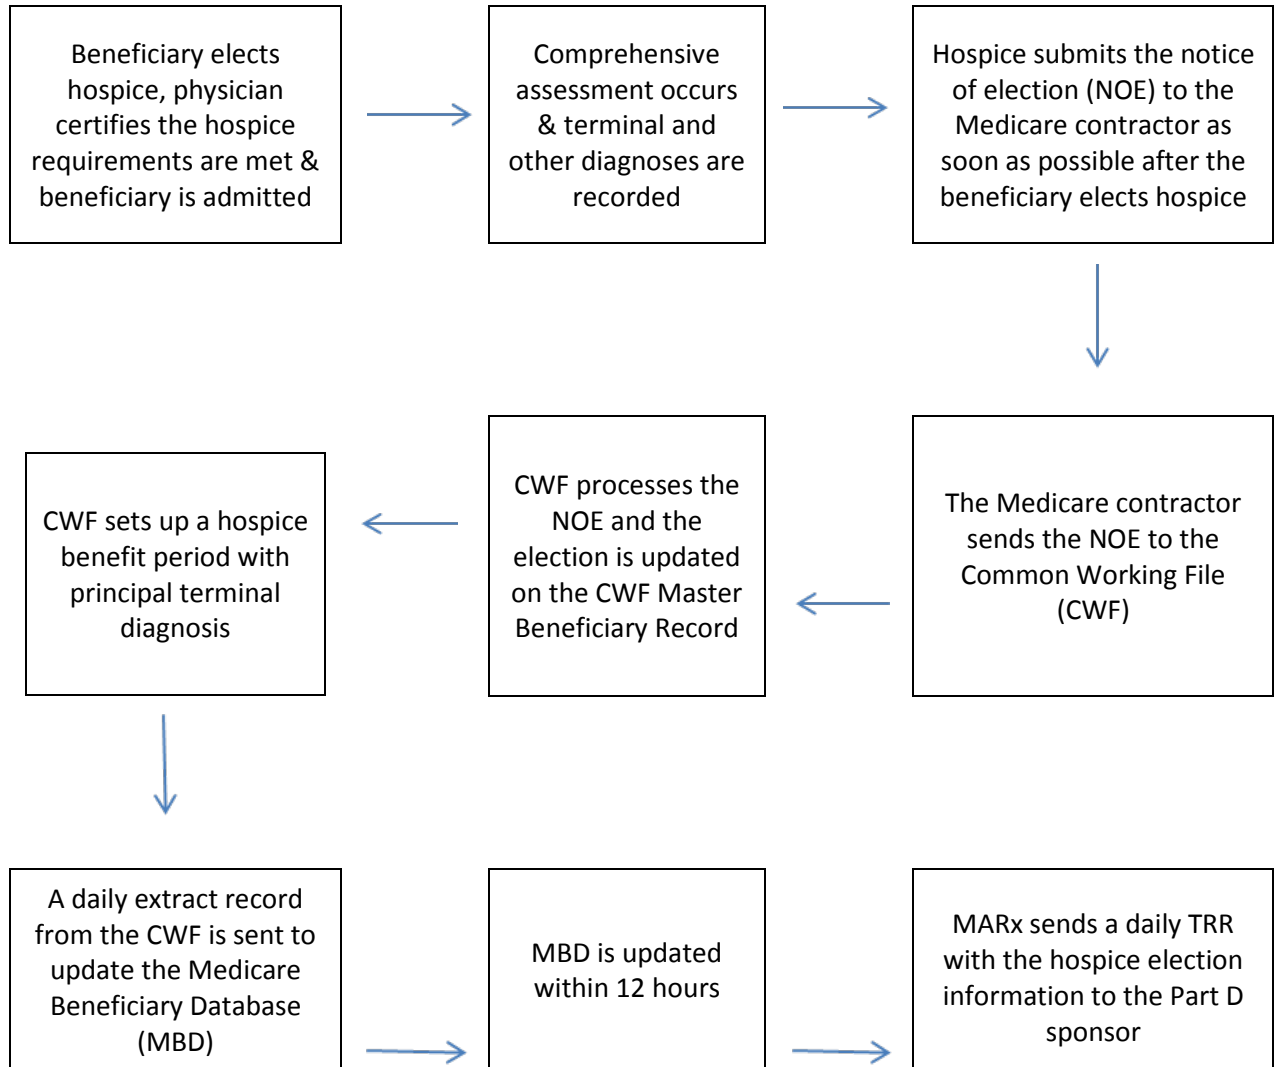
Beneficiary elects hospice, physician certifies the hospice requirements are met & beneficiary is admitted

Comprehensive assessment occurs & terminal and other diagnoses are recorded

Hospice submits the notice of election (NOE) to the Medicare contractor as soon as possible after the beneficiary elects hospice

The Medicare contractor sends the NOE to the Common Working File (CWF)

CWF processes the NOE and the election is updated on the CWF Master Beneficiary Record

CWF sets up a hospice benefit period with principal terminal diagnosis

A daily extract record from the CWF is sent to update the Medicare Beneficiary Database (MBD)

MBD is updated within 12 hours

MARx sends a daily TRR with the hospice election information to the Part D sponsor